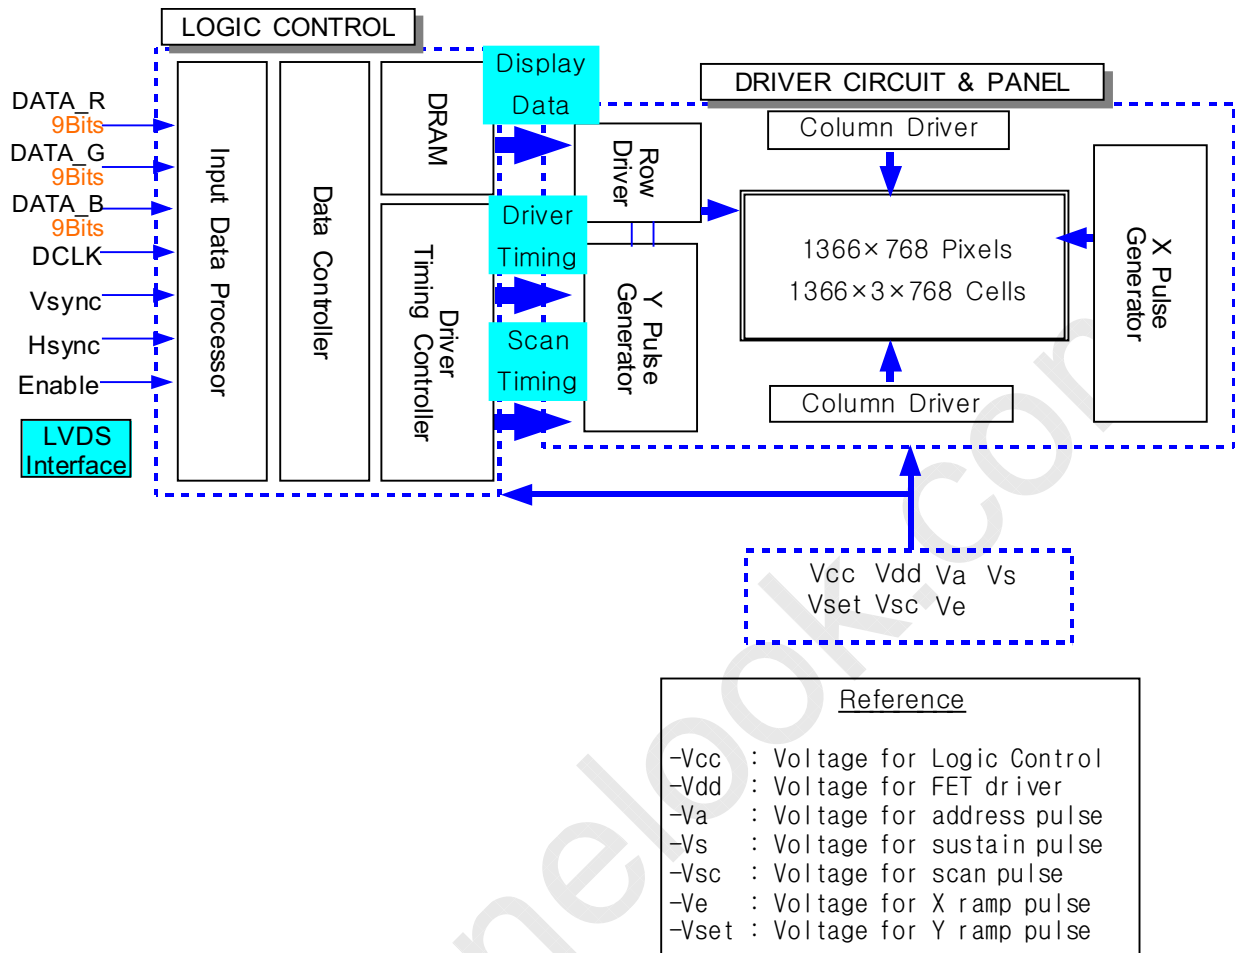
LOGIC CONTROL

DATA_R
9Bits
DATA_G
9Bits
DATA_B
9Bits
DCLK
Vsync
Hsync
Enable

LVDS Interface

Input Data Processor

Data Controller

DRAM

Driver Timing Controller

Display Data

Driver Timing

Scan Timing

Row Driver

Y Pulse Generator

DRIVER CIRCUIT & PANEL

Column Driver

1366×768 Pixels
1366×3×768 Cells

Column Driver

X Pulse Generator

Vcc Vdd Va Vs
Vset Vsc Ve

Reference

-Vcc : Voltage for Logic Control
-Vdd : Voltage for FET driver
-Va : Voltage for address pulse
-Vs : Voltage for sustain pulse
-Vsc : Voltage for scan pulse
-Ve : Voltage for X ramp pulse
-Vset : Voltage for Y ramp pulse

nelook.com